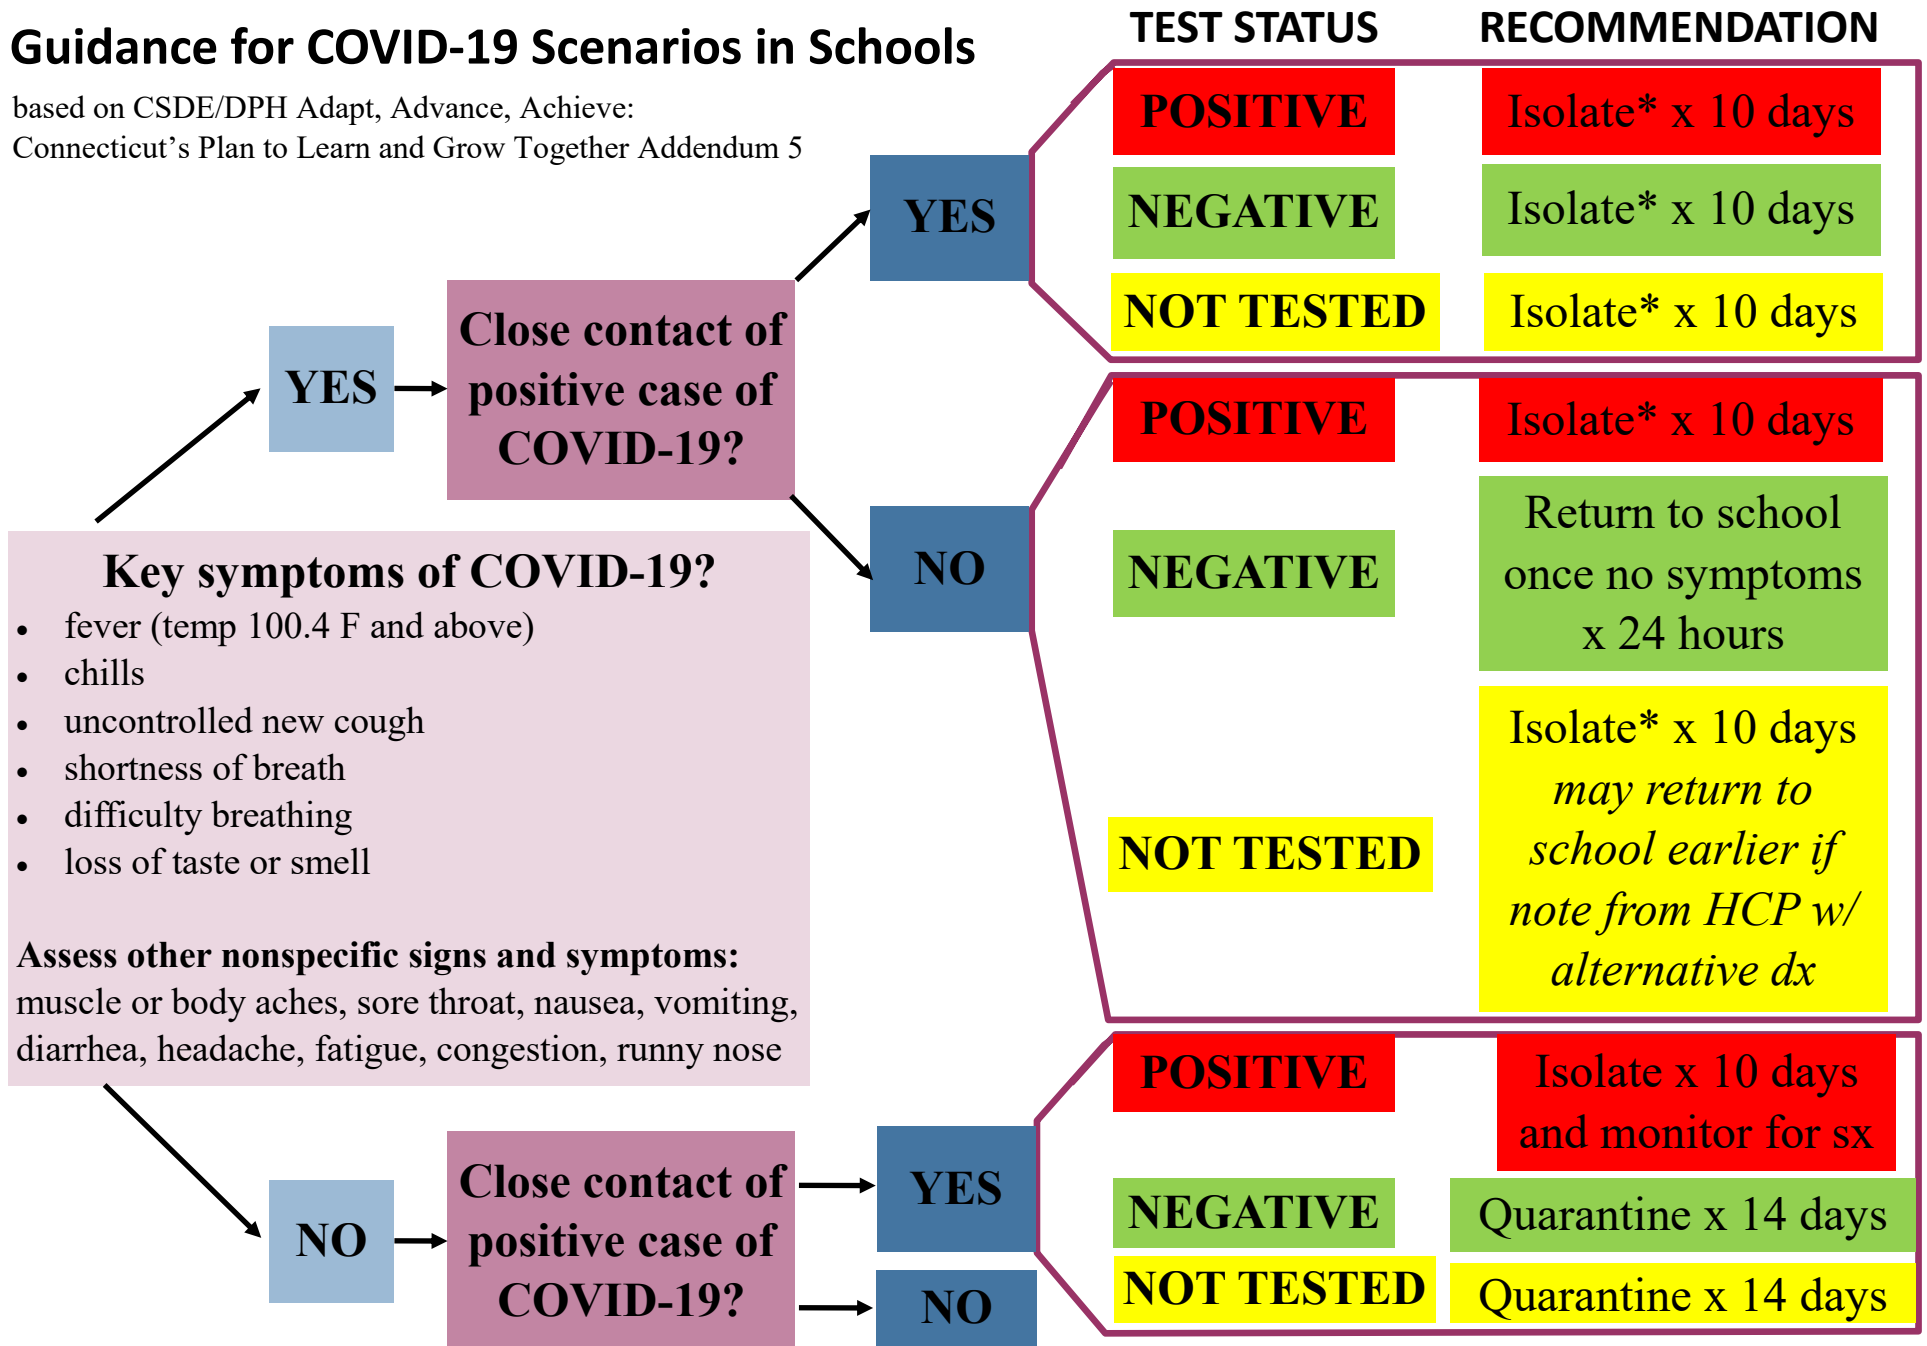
Guidance for COVID-19 Scenarios in Schools

based on CSDE/DPH Adapt, Advance, Achieve: Connecticut's Plan to Learn and Grow Together Addendum 5

TEST STATUS

RECOMMENDATION

Key symptoms of COVID-19?
- fever (temp 100.4 F and above)
- chills
- uncontrolled new cough
- shortness of breath
- difficulty breathing
- loss of taste or smell

**Assess other nonspecific signs and symptoms:** muscle or body aches, sore throat, nausea, vomiting, diarrhea, headache, fatigue, congestion, runny nose

YES

Close contact of positive case of COVID-19?

YES

POSITIVE — Isolate* x 10 days

NEGATIVE — Isolate* x 10 days

NOT TESTED — Isolate* x 10 days

NO

POSITIVE — Isolate* x 10 days

NEGATIVE — Return to school once no symptoms x 24 hours

NOT TESTED — Isolate* x 10 days *may return to school earlier if note from HCP w/ alternative dx*

NO

Close contact of positive case of COVID-19?

YES

POSITIVE — Isolate x 10 days and monitor for sx

NEGATIVE — Quarantine x 14 days

NOT TESTED — Quarantine x 14 days

NO